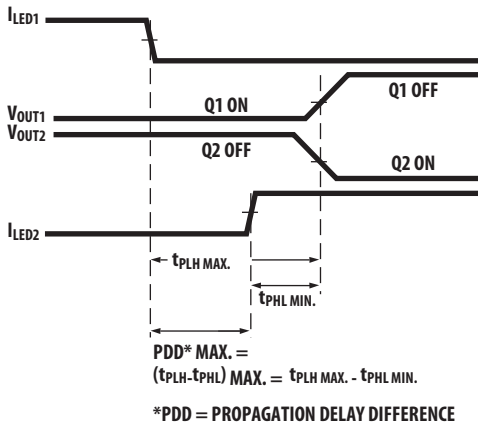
$I_{LED1}$

$V_{OUT1}$

Q1 ON

Q1 OFF

$V_{OUT2}$

Q2 OFF

Q2 ON

$I_{LED2}$

$t_{PLH\ MAX.}$

$t_{PHL\ MIN.}$

PDD* MAX. =
$(t_{PLH}-t_{PHL})$ MAX. = $t_{PLH\ MAX.}$ - $t_{PHL\ MIN.}$

*PDD = PROPAGATION DELAY DIFFERENCE